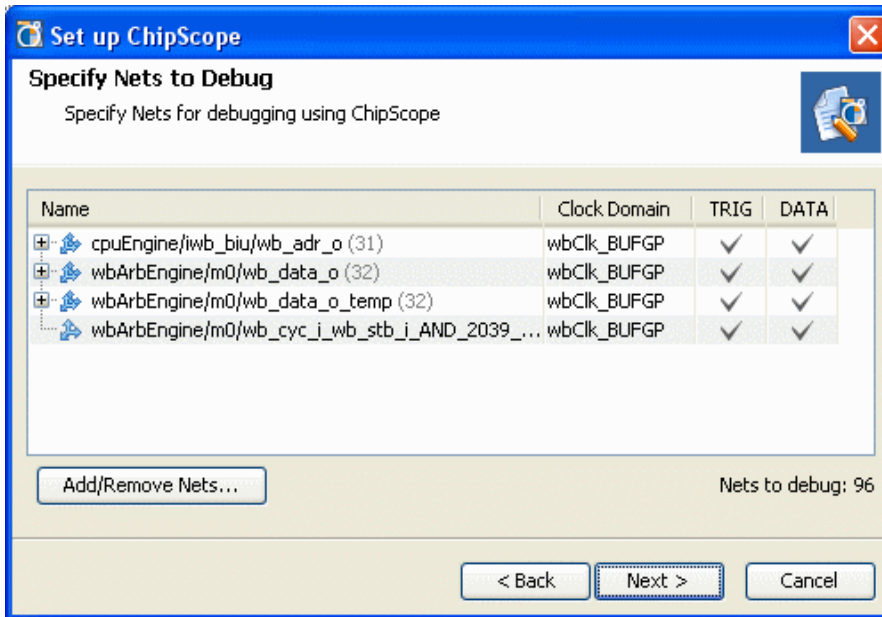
Set up ChipScope

Specify Nets to Debug

Specify Nets for debugging using ChipScope

| Name | Clock Domain | TRIG | DATA |
|---|---|---|---|
| cpuEngine/iwb_biu/wb_adr_o (31) | wbClk_BUFGP | ✓ | ✓ |
| wbArbEngine/m0/wb_data_o (32) | wbClk_BUFGP | ✓ | ✓ |
| wbArbEngine/m0/wb_data_o_temp (32) | wbClk_BUFGP | ✓ | ✓ |
| wbArbEngine/m0/wb_cyc_i_wb_stb_i_AND_2039_... | wbClk_BUFGP | ✓ | ✓ |

Add/Remove Nets...

Nets to debug: 96

< Back

Next >

Cancel